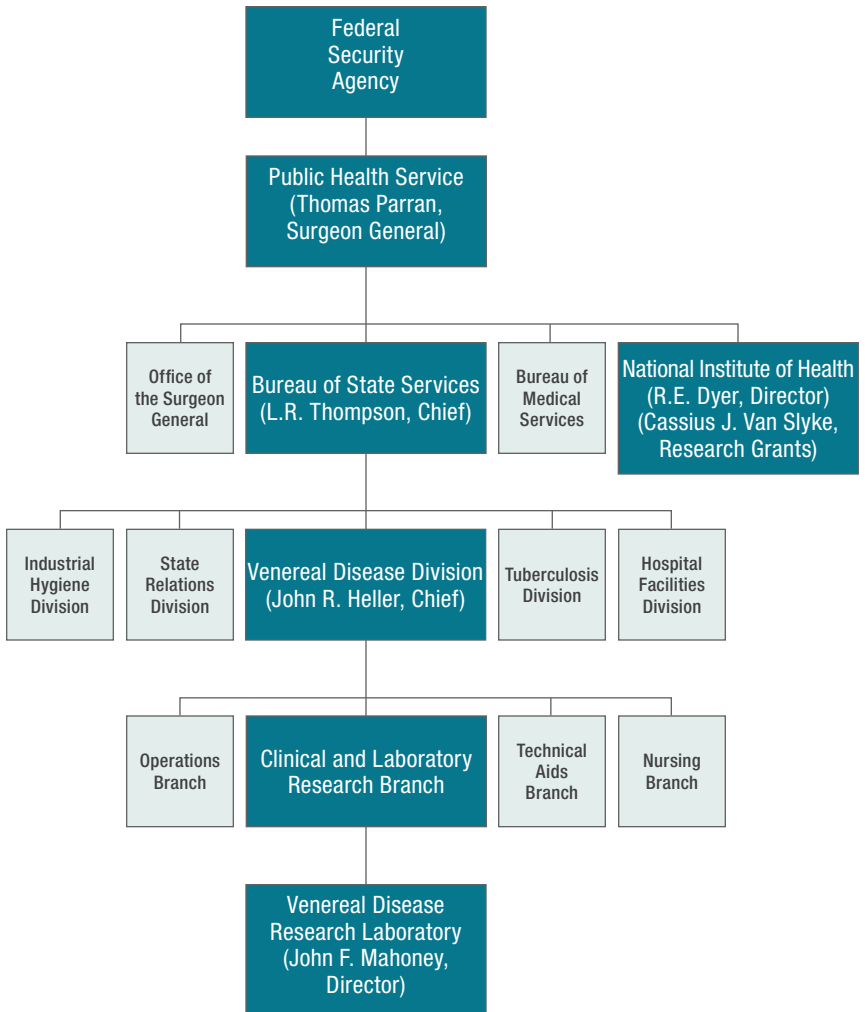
Federal Security Agency

Public Health Service (Thomas Parran, Surgeon General)

Office of the Surgeon General

Bureau of State Services (L.R. Thompson, Chief)

Bureau of Medical Services

National Institute of Health (R.E. Dyer, Director) (Cassius J. Van Slyke, Research Grants)

Industrial Hygiene Division

State Relations Division

Venereal Disease Division (John R. Heller, Chief)

Tuberculosis Division

Hospital Facilities Division

Operations Branch

Clinical and Laboratory Research Branch

Technical Aids Branch

Nursing Branch

Venereal Disease Research Laboratory (John F. Mahoney, Director)